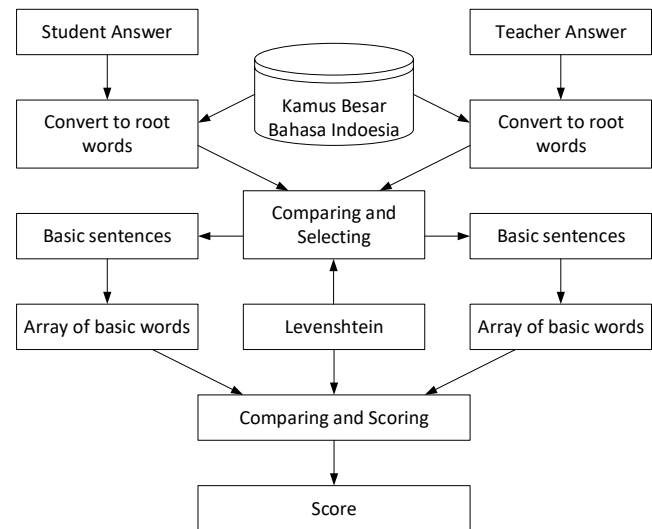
Student Answer

Kamus Besar Bahasa Indoesia

Teacher Answer

Convert to root words

Convert to root words

Comparing and Selecting

Basic sentences

Basic sentences

Array of basic words

Levenshtein

Array of basic words

Comparing and Scoring

Score